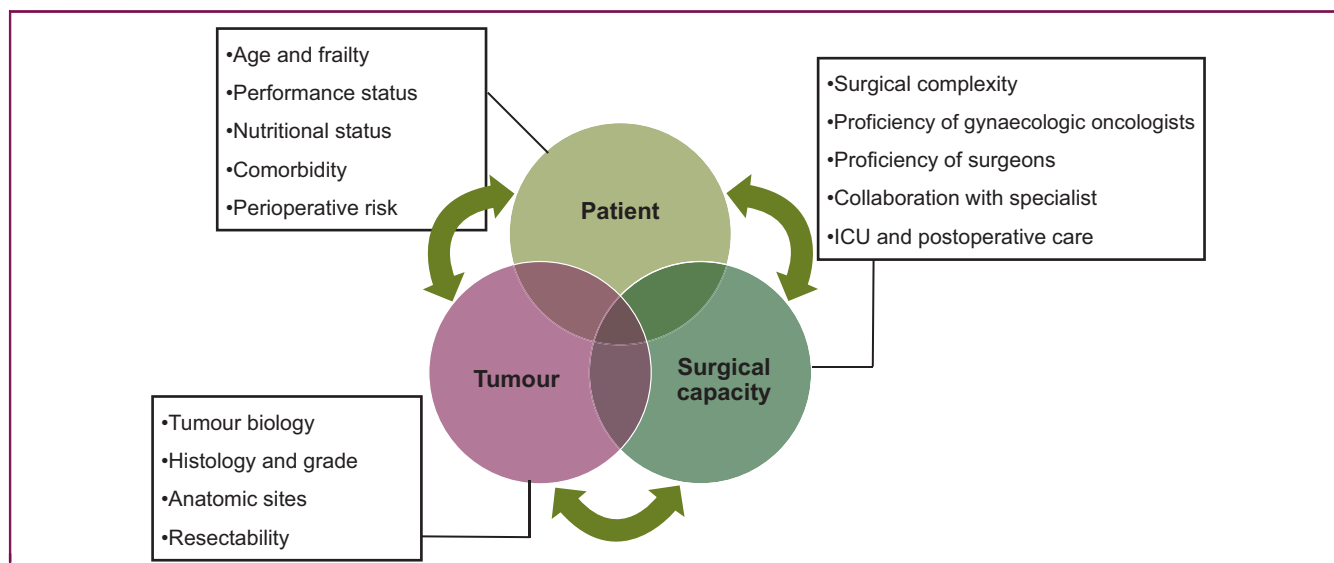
•Age and frailty
•Performance status
•Nutritional status
•Comorbidity
•Perioperative risk

•Surgical complexity
•Proficiency of gynaecologic oncologists
•Proficiency of surgeons
•Collaboration with specialist
•ICU and postoperative care

Patient

Tumour

Surgical capacity

•Tumour biology
•Histology and grade
•Anatomic sites
•Resectability